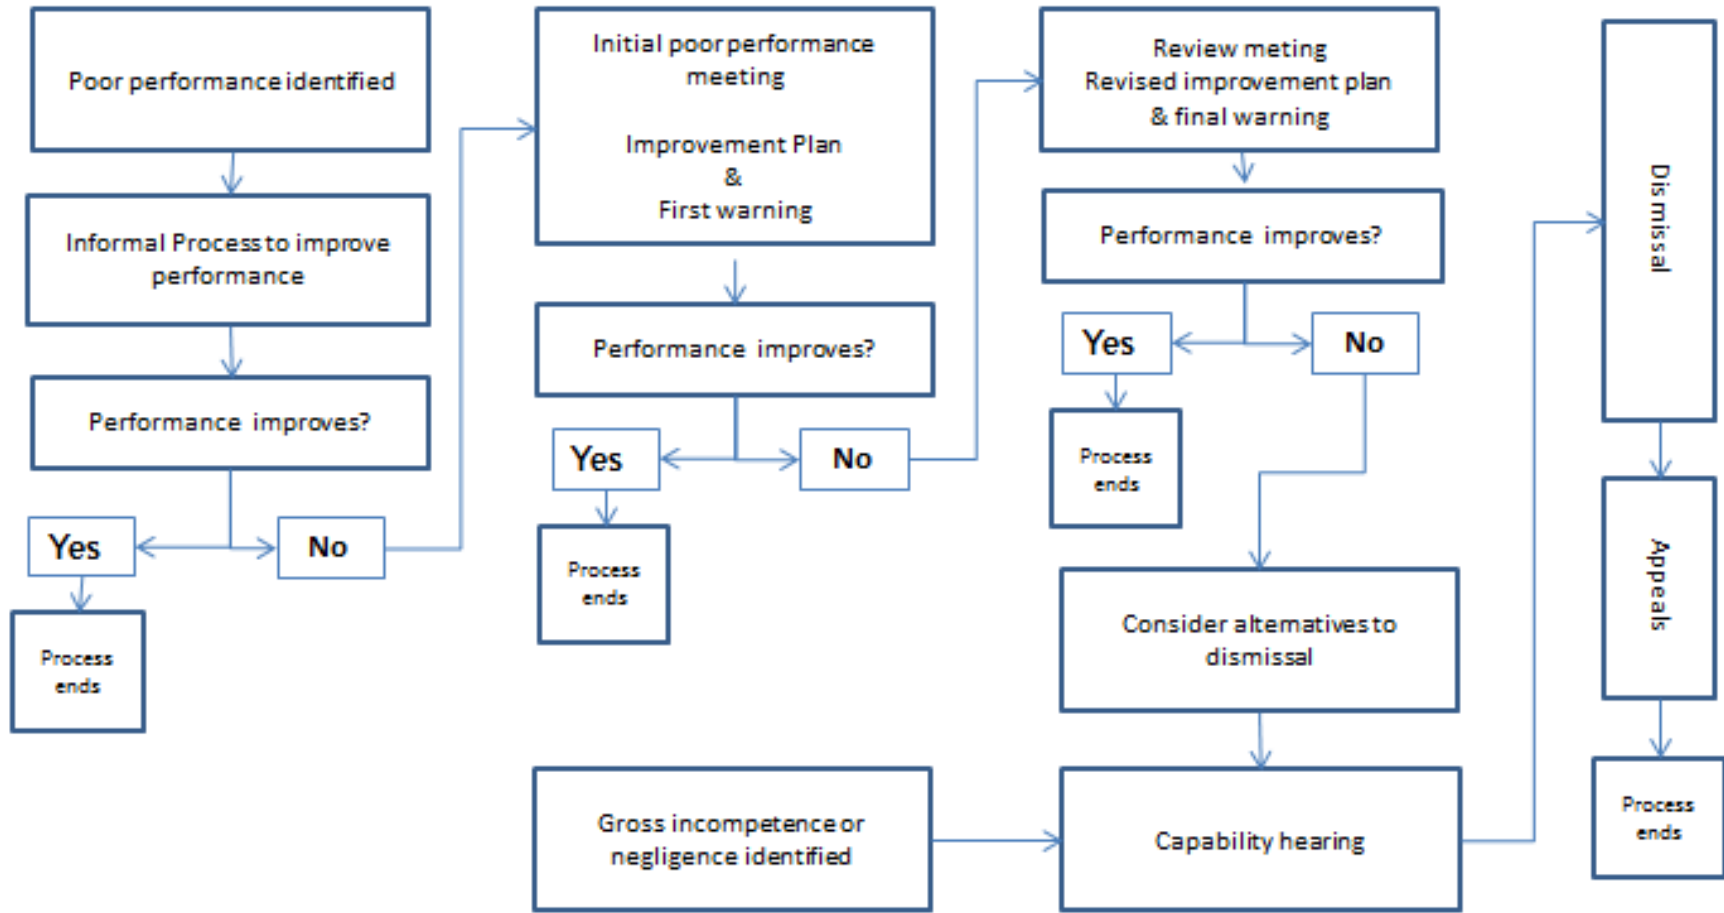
Poor performance identified

Informal Process to improve performance

Performance improves?

Yes

No

Process ends

Initial poor performance meeting

Improvement Plan
&
First warning

Performance improves?

Yes

No

Process ends

Review meting
Revised improvement plan
& final warning

Performance improves?

Yes

No

Process ends

Consider alternatives to dismissal

Gross incompetence or negligence identified

Capability hearing

Dismissal

Appeals

Process ends